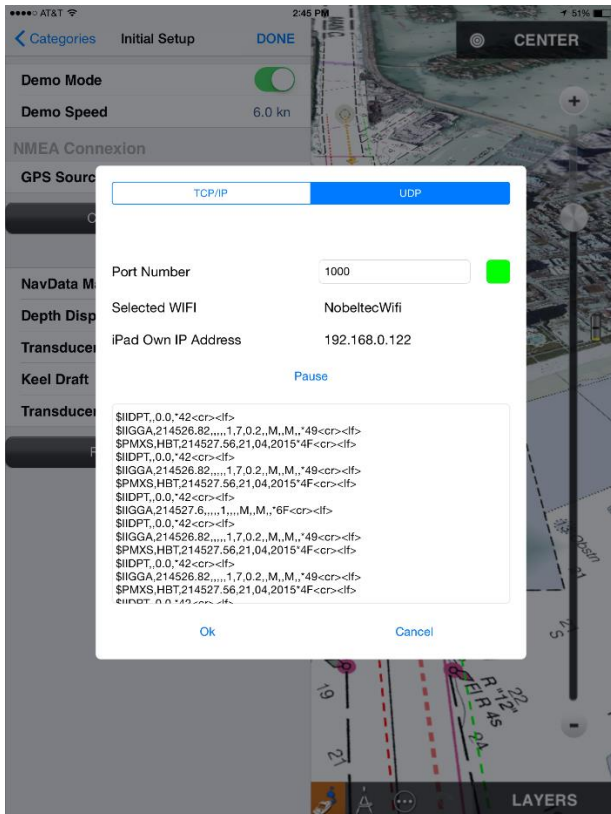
●●●●○ AT&T 2:45 PM 51%

Categories Initial Setup DONE

CENTER

Demo Mode

Demo Speed 6.0 kn

NMEA Connexion

GPS Sourc

NavData M

Depth Disp

Transducer

Keel Draft

Transducer

TCP/IP UDP

Port Number 1000

Selected WIFI NobeltecWifi

iPad Own IP Address 192.168.0.122

Pause

$IIDPT,,0.0,*42<cr><lf>
$IIGGA,214526.82,,,,,1,7,0.2,,M,,M,,*49<cr><lf>
$PMXS,HBT,214527.56,21,04,2015*4F<cr><lf>
$IIDPT,,0.0,*42<cr><lf>
$IIGGA,214526.82,,,,,1,7,0.2,,M,,M,,*49<cr><lf>
$PMXS,HBT,214527.56,21,04,2015*4F<cr><lf>
$IIDPT,,0.0,*42<cr><lf>
$IIGGA,214527.6,,,,,1,,,,M,,M,,*6F<cr><lf>
$IIDPT,,0.0,*42<cr><lf>
$IIGGA,214526.82,,,,,1,7,0.2,,M,,M,,*49<cr><lf>
$PMXS,HBT,214527.56,21,04,2015*4F<cr><lf>
$IIDPT,,0.0,*42<cr><lf>
$IIGGA,214526.82,,,,,1,7,0.2,,M,,M,,*49<cr><lf>
$PMXS,HBT,214527.56,21,04,2015*4F<cr><lf>
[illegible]

Ok Cancel

LAYERS